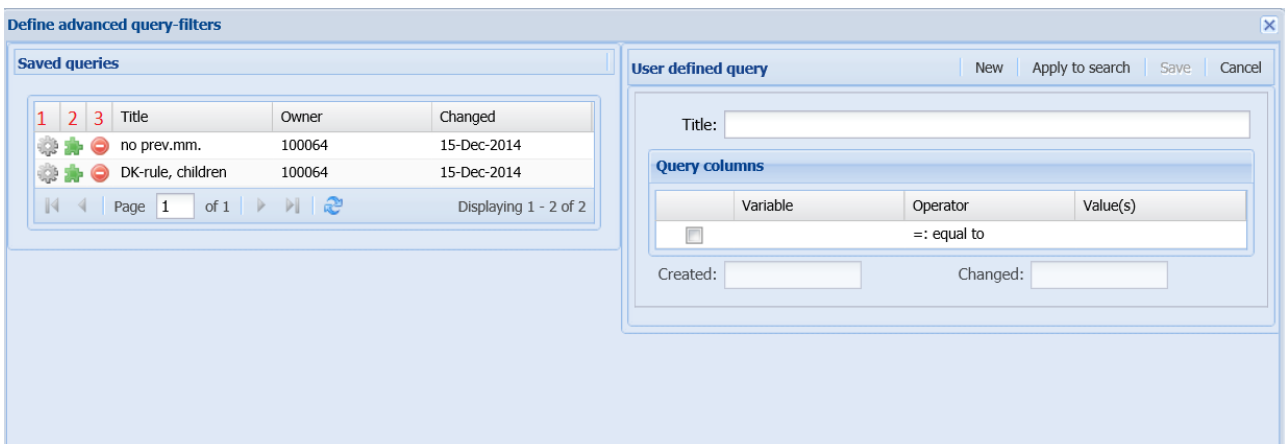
Define advanced query-filters

Saved queries

| 1 | 2 | 3 | Title | Owner | Changed |
|---|---|---|---|---|---|
| | | | no prev.mm. | 100064 | 15-Dec-2014 |
| | | | DK-rule, children | 100064 | 15-Dec-2014 |

Page 1 of 1
Displaying 1 - 2 of 2

User defined query
New
Apply to search
Save
Cancel

Title:

Query columns

| | Variable | Operator | Value(s) |
|---|---|---|---|
| | | =: equal to | |

Created:
Changed: